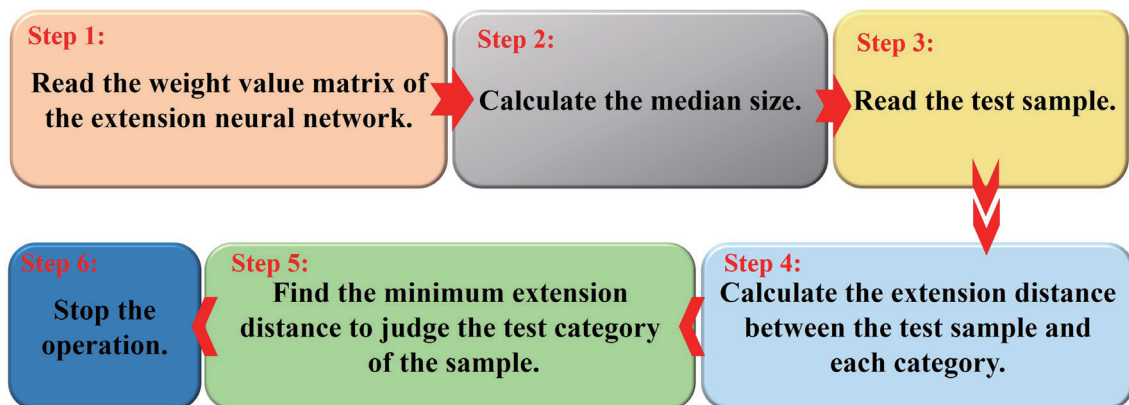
Step 1:
Read the weight value matrix of the extension neural network.

Step 2:
Calculate the median size.

Step 3:
Read the test sample.

Step 4:
Calculate the extension distance between the test sample and each category.

Step 5:
Find the minimum extension distance to judge the test category of the sample.

Step 6:
Stop the operation.